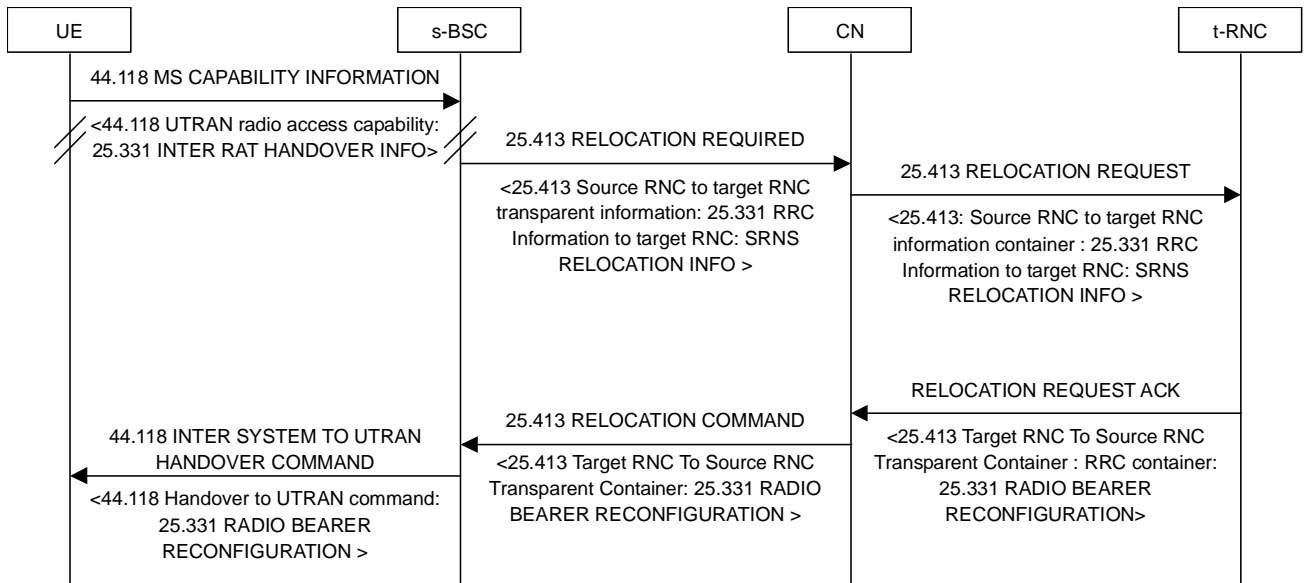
UE

s-BSC

CN

t-RNC

44.118 MS CAPABILITY INFORMATION

<44.118 UTRAN radio access capability: 25.331 INTER RAT HANDOVER INFO>

25.413 RELOCATION REQUIRED

<25.413 Source RNC to target RNC transparent information: 25.331 RRC Information to target RNC: SRNS RELOCATION INFO >

25.413 RELOCATION REQUEST

<25.413: Source RNC to target RNC information container : 25.331 RRC Information to target RNC: SRNS RELOCATION INFO >

RELOCATION REQUEST ACK

<25.413 Target RNC To Source RNC Transparent Container : RRC container: 25.331 RADIO BEARER RECONFIGURATION>

25.413 RELOCATION COMMAND

<25.413 Target RNC To Source RNC Transparent Container: 25.331 RADIO BEARER RECONFIGURATION >

44.118 INTER SYSTEM TO UTRAN HANDOVER COMMAND

<44.118 Handover to UTRAN command: 25.331 RADIO BEARER RECONFIGURATION >